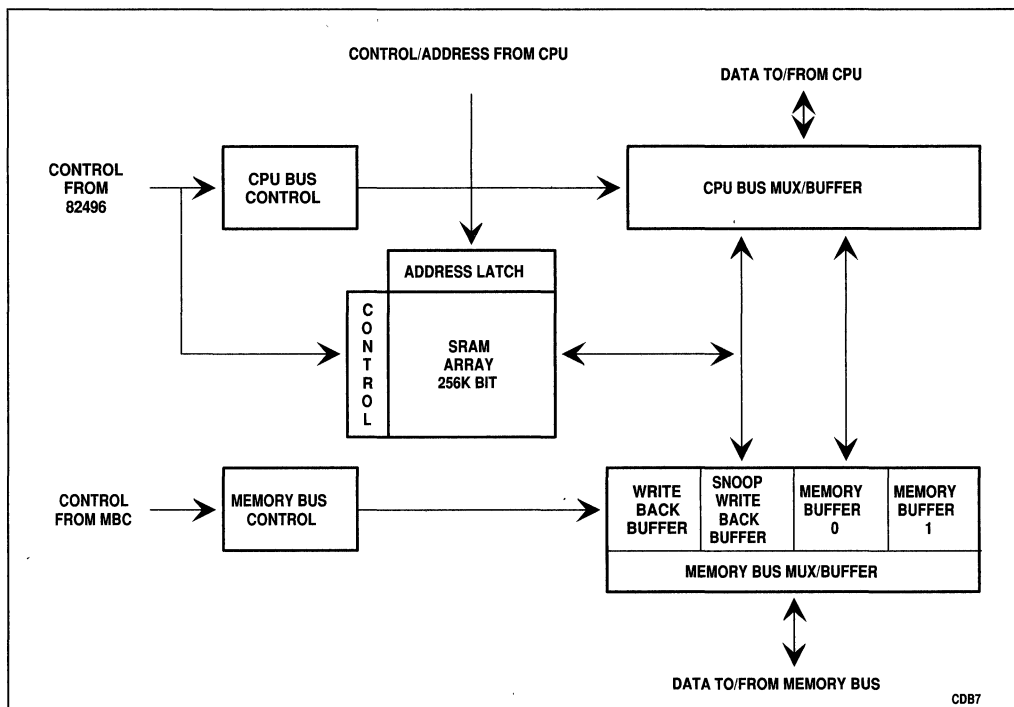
CONTROL/ADDRESS FROM CPU

DATA TO/FROM CPU

CONTROL FROM 82496

CPU BUS CONTROL

CPU BUS MUX/BUFFER

ADDRESS LATCH

C O N T R O L

SRAM ARRAY 256K BIT

CONTROL FROM MBC

MEMORY BUS CONTROL

WRITE BACK BUFFER

SNOOP WRITE BACK BUFFER

MEMORY BUFFER 0

MEMORY BUFFER 1

MEMORY BUS MUX/BUFFER

DATA TO/FROM MEMORY BUS

CDB7